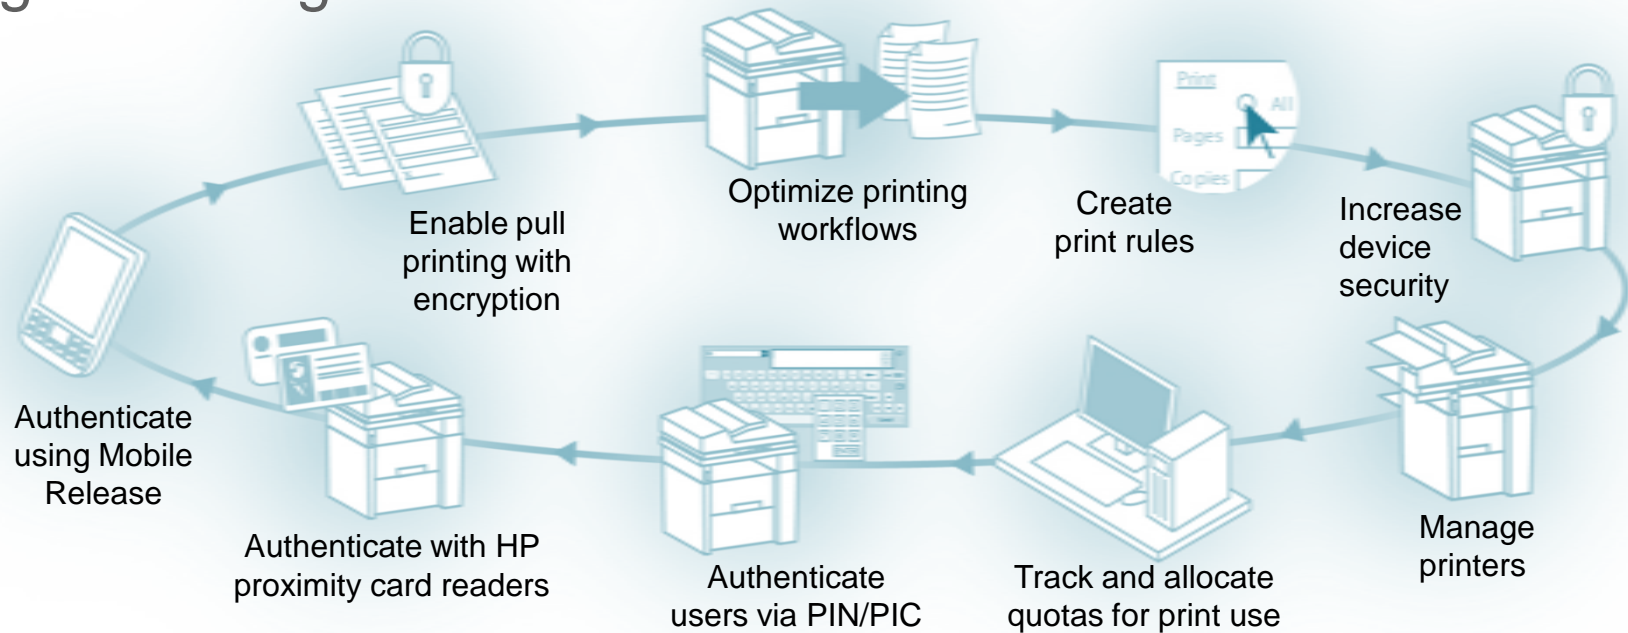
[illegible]

Enable pull printing with encryption

Optimize printing workflows

Print
All
Pages
Copies

Create print rules

Increase device security

Manage printers

Track and allocate quotas for print use

Authenticate users via PIN/PIC

Authenticate with HP proximity card readers

Authenticate using Mobile Release